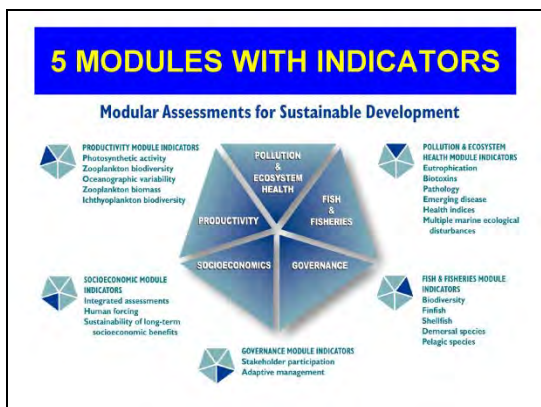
5 MODULES WITH INDICATORS

Modular Assessments for Sustainable Development

PRODUCTIVITY MODULE INDICATORS
Photosynthetic activity
Zooplankton biodiversity
Oceanographic variability
Zooplankton biomass
Ichthyoplankton biodiversity

POLLUTION & ECOSYSTEM HEALTH

PRODUCTIVITY

FISH & FISHERIES

SOCIOECONOMICS

GOVERNANCE

POLLUTION & ECOSYSTEM HEALTH MODULE INDICATORS
Eutrophication
Biotoxins
Pathology
Emerging disease
Health indices
Multiple marine ecological disturbances

SOCIOECONOMIC MODULE INDICATORS
Integrated assessments
Human forcing
Sustainability of long-term socioeconomic benefits

FISH & FISHERIES MODULE INDICATORS
Biodiversity
Finfish
Shellfish
Demersal species
Pelagic species

GOVERNANCE MODULE INDICATORS
Stakeholder participation
Adaptive management